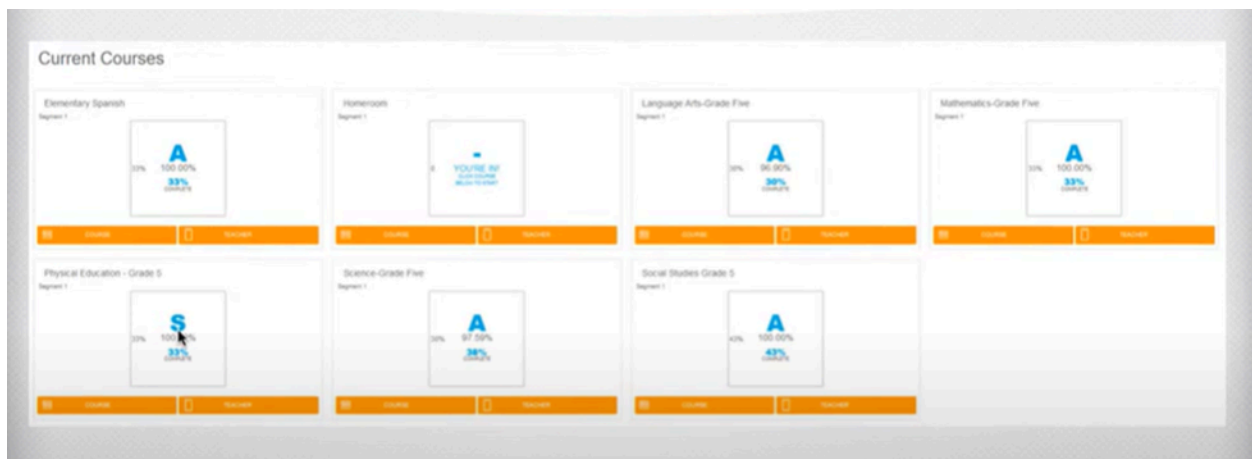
Current Courses

Elementary Spanish
Segment 1
A
33% 100.00%
33%
COMPLETE
COURSE
TEACHER

Homeroom
Segment 1
-
0 YOU'RE IN!
CLICK COURSE BELOW TO START
COURSE
TEACHER

Language Arts-Grade Five
Segment 1
A
30% 96.90%
30%
COMPLETE
COURSE
TEACHER

Mathematics-Grade Five
Segment 1
A
33% 100.00%
33%
COMPLETE
COURSE
TEACHER

Physical Education - Grade 5
Segment 1
S
33% 100.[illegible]%
33%
COMPLETE
COURSE
TEACHER

Science-Grade Five
Segment 1
A
36% 97.59%
36%
COMPLETE
COURSE
TEACHER

Social Studies Grade 5
Segment 1
A
43% 100.00%
43%
COMPLETE
COURSE
TEACHER